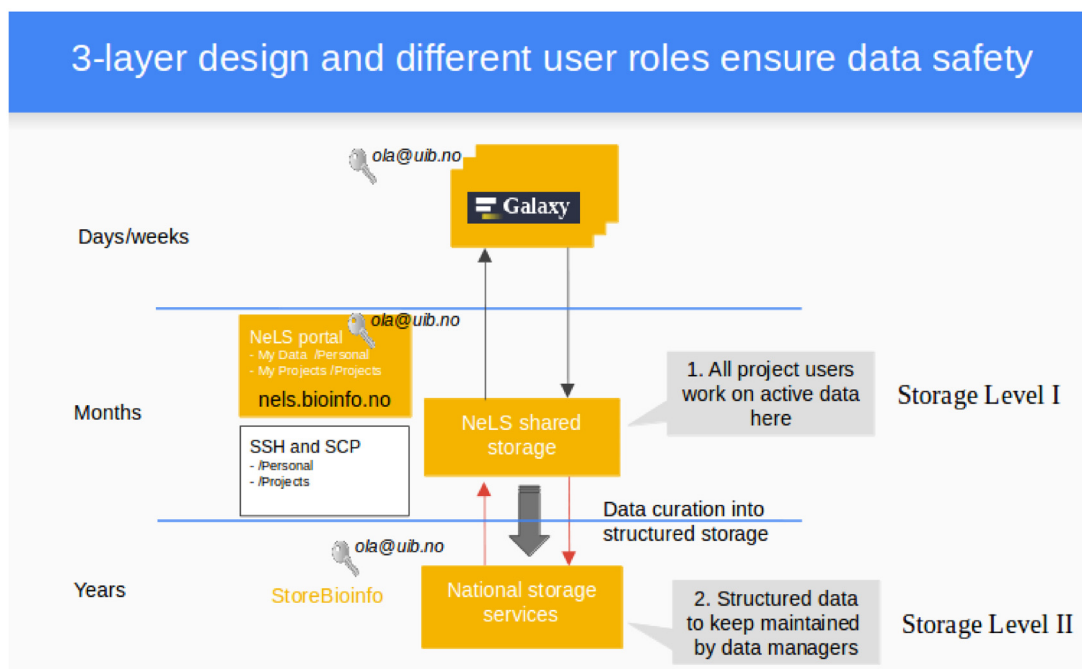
3-layer design and different user roles ensure data safety

ola@uib.no

Galaxy

Days/weeks

ola@uib.no

NeLS portal
- My Data /Personal
- My Projects /Projects
nels.bioinfo.no

1. All project users work on active data here

Months

NeLS shared storage

Storage Level I

SSH and SCP
- /Personal
- /Projects

Data curation into structured storage

ola@uib.no

Years

StoreBioinfo

National storage services

2. Structured data to keep maintained by data managers

Storage Level II